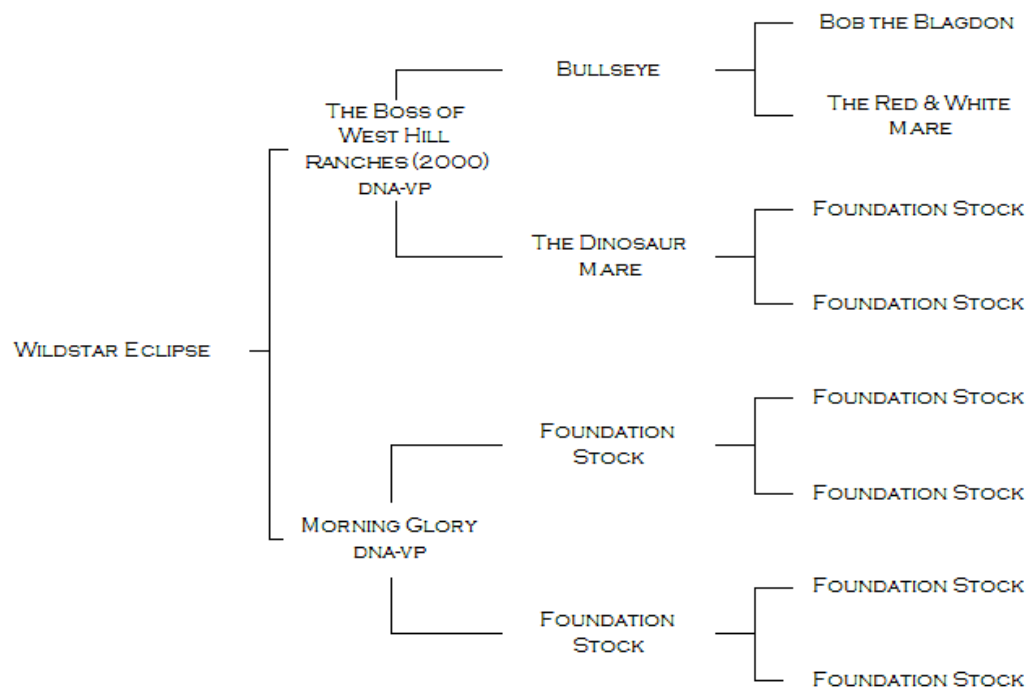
Wildstar Eclipse

The Boss of West Hill Ranches (2000)
dna-vp

Bullseye

Bob the Blagdon

The Red & White Mare

The Dinosaur Mare

Foundation Stock

Foundation Stock

Morning Glory
dna-vp

Foundation Stock

Foundation Stock

Foundation Stock

Foundation Stock

Foundation Stock

Foundation Stock